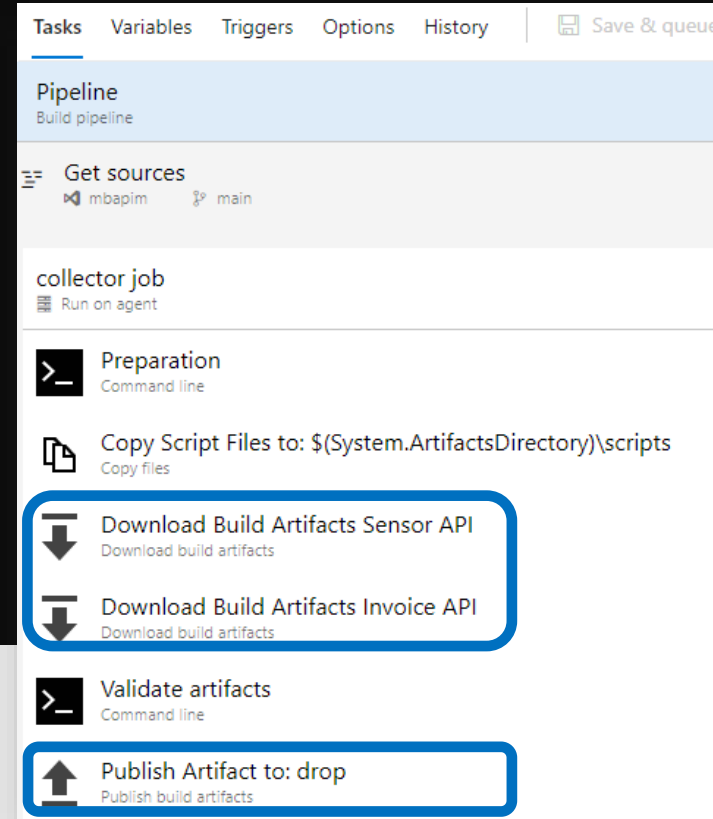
Tasks Variables Triggers Options History Save & queue

Pipeline
Build pipeline

Get sources
mbapim main

collector job
Run on agent

Preparation
Command line

Copy Script Files to: $(System.ArtifactsDirectory)\scripts
Copy files

Download Build Artifacts Sensor API
Download build artifacts

Download Build Artifacts Invoice API
Download build artifacts

Validate artifacts
Command line

Publish Artifact to: drop
Publish build artifacts